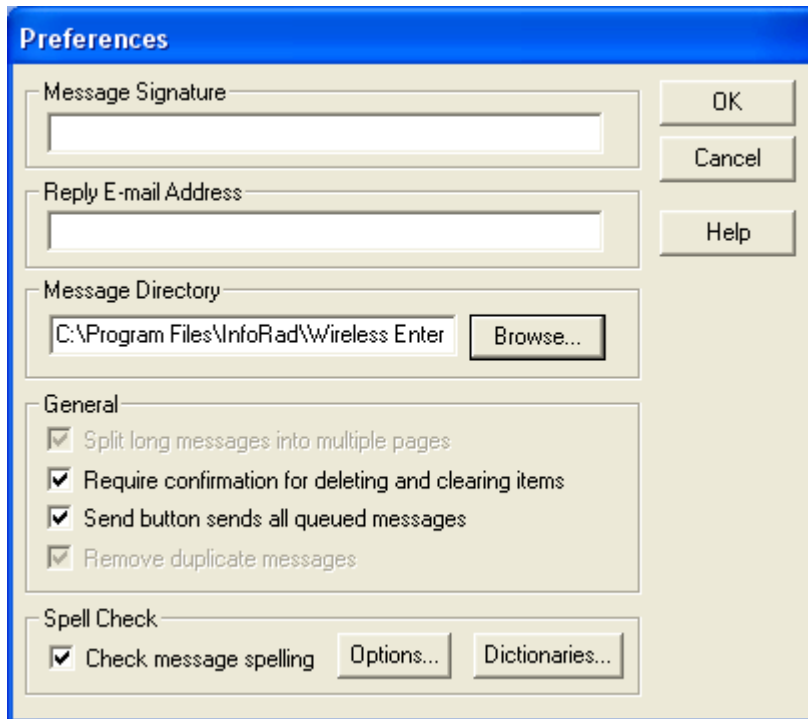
Preferences

Message Signature

OK

Cancel

Reply E-mail Address

Help

Message Directory

C:\Program Files\InfoRad\Wireless Enter

Browse...

General

Split long messages into multiple pages

Require confirmation for deleting and clearing items

Send button sends all queued messages

Remove duplicate messages

Spell Check

Check message spelling

Options...

Dictionaries...